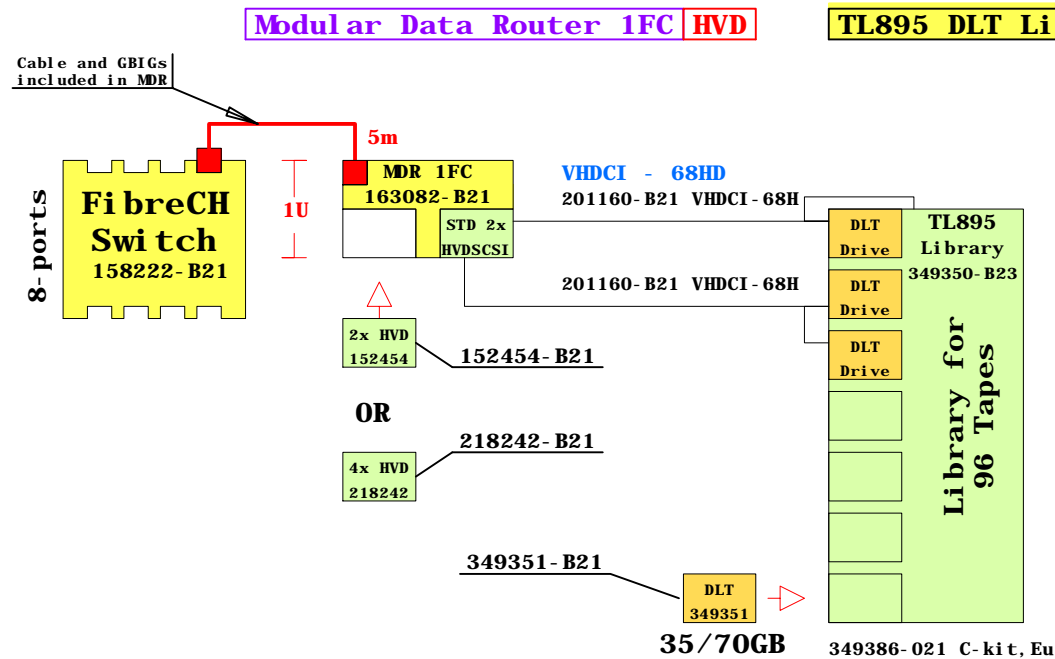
Modular Data Router 1FC HVD

TL895 DLT Li

Cable and GBIGs included in MDR

5m

8-ports

FibreCH Switch 158222-B21

1U

MDR 1FC 163082-B21

STD 2x HVDSCSI

VHDCI - 68HD

201160-B21 VHDCI-68H

201160-B21 VHDCI-68H

DLT Drive

DLT Drive

DLT Drive

TL895 Library 349350-B23

Library for 96 Tapes

2x HVD 152454

152454-B21

OR

218242-B21

4x HVD 218242

349351-B21

DLT 349351

35/70GB

349386-021 C-kit, Eu